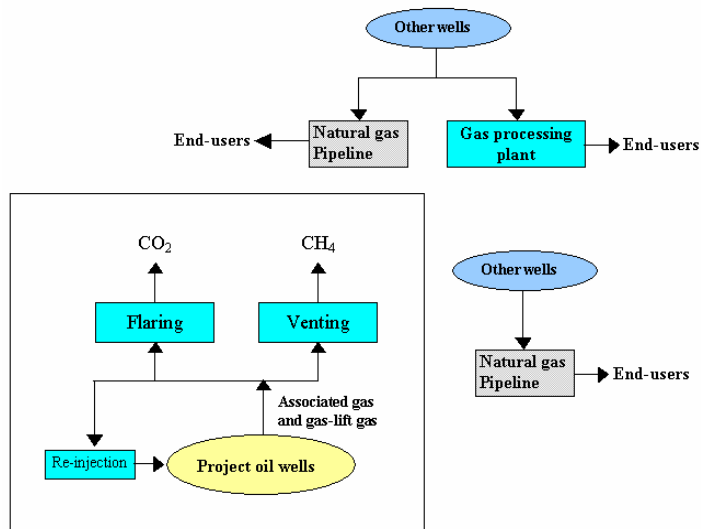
Other wells

End-users

Natural gas Pipeline

Gas processing plant

End-users

$CO_2$

$CH_4$

Flaring

Venting

Associated gas and gas-lift gas

Re-injection

Project oil wells

Other wells

Natural gas Pipeline

End-users